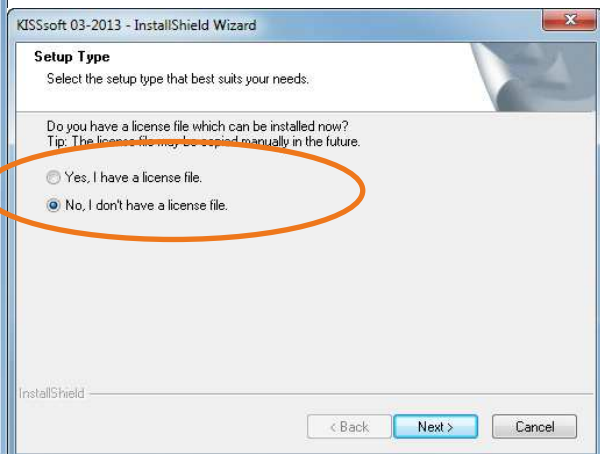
KISSsoft 03-2013 - InstallShield Wizard

Setup Type

Select the setup type that best suits your needs.

Do you have a license file which can be installed now?
Tip: The license file may be copied manually in the future.

Yes, I have a license file.

No, I don't have a license file.

InstallShield

< Back

Next >

Cancel